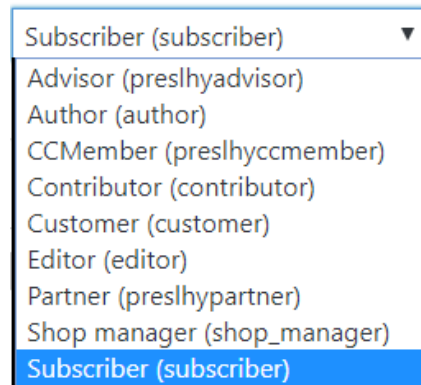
Subscriber (subscriber) ▼
Advisor (preslhyadvisor)
Author (author)
CCMember (preslhyccmember)
Contributor (contributor)
Customer (customer)
Editor (editor)
Partner (preslhypartner)
Shop manager (shop_manager)
Subscriber (subscriber)